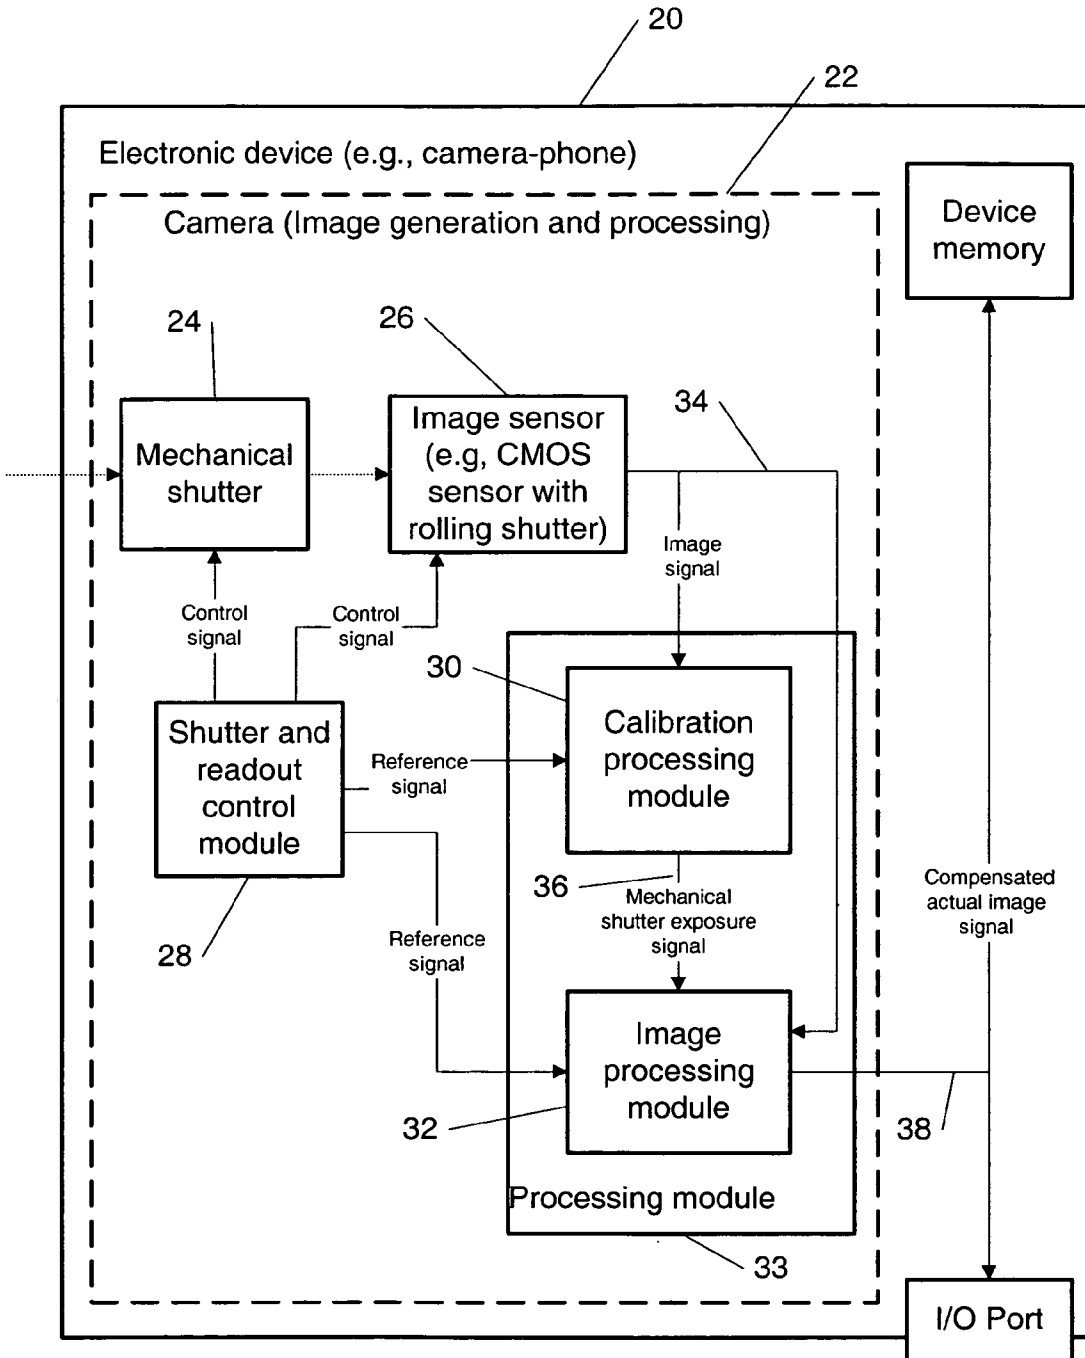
20

22

Electronic device (e.g., camera-phone)

Camera (Image generation and processing)

Device memory

24

26

34

Mechanical shutter

Image sensor (e.g, CMOS sensor with rolling shutter)

Image signal

Control signal

Control signal

30

Shutter and readout control module

Reference signal

Calibration processing module

36

Mechanical shutter exposure signal

Compensated actual image signal

28

Reference signal

Image processing module

32

38

Processing module

33

I/O Port